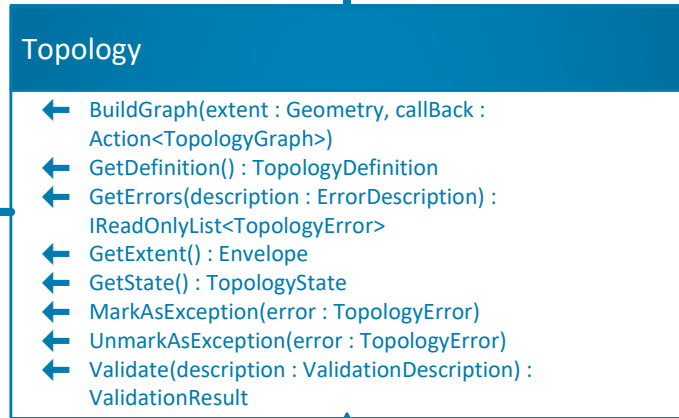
Topology

BuildGraph(extent : Geometry, callBack : Action<TopologyGraph>)
GetDefinition() : TopologyDefinition
GetErrors(description : ErrorDescription) : IReadOnlyList<TopologyError>
GetExtent() : Envelope
GetState() : TopologyState
MarkAsException(error : TopologyError)
UnmarkAsException(error : TopologyError)
Validate(description : ValidationDescription) : ValidationResult